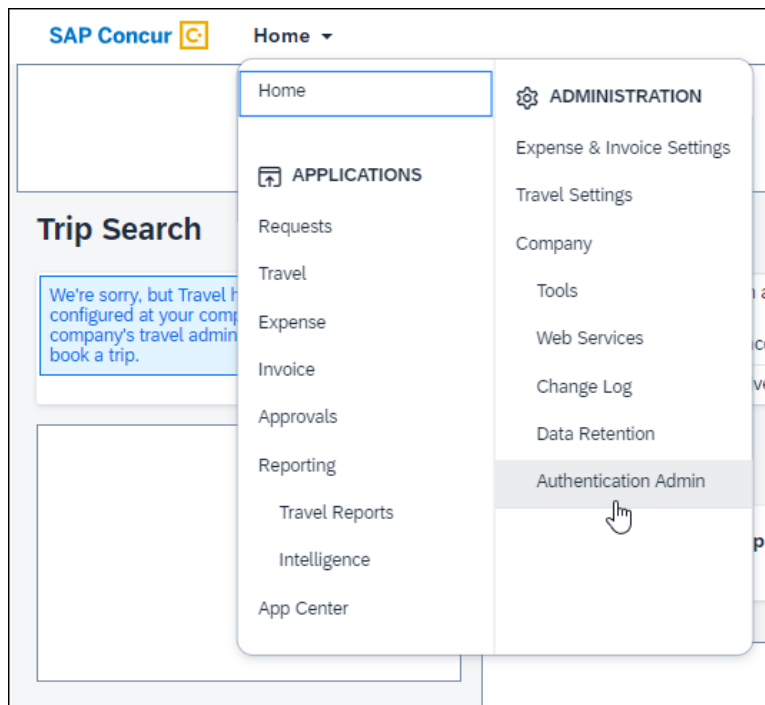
SAP Concur C

Home

Trip Search

We're sorry, but Travel h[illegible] configured at your comp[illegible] company's travel admin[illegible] book a trip.

Home

APPLICATIONS

Requests

Travel

Expense

Invoice

Approvals

Reporting

Travel Reports

Intelligence

App Center

ADMINISTRATION

Expense & Invoice Settings

Travel Settings

Company

Tools

Web Services

Change Log

Data Retention

Authentication Admin